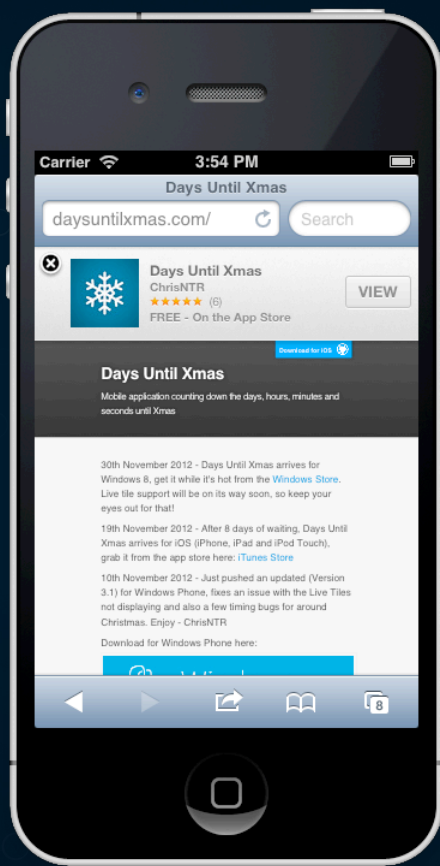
Carrier 3:54 PM

Days Until Xmas

daysuntilxmas.com/

Search

Days Until Xmas
ChrisNTR
★★★★★ (6)
FREE - On the App Store

VIEW

Download for iOS

Days Until Xmas

Mobile application counting down the days, hours, minutes and seconds until Xmas

30th November 2012 - Days Until Xmas arrives for Windows 8, get it while it's hot from the Windows Store. Live tile support will be on its way soon, so keep your eyes out for that!

19th November 2012 - After 8 days of waiting, Days Until Xmas arrives for iOS (iPhone, iPad and iPod Touch), grab it from the app store here: iTunes Store

10th November 2012 - Just pushed an updated (Version 3.1) for Windows Phone, fixes an issue with the Live Tiles not displaying and also a few timing bugs for around Christmas. Enjoy - ChrisNTR

Download for Windows Phone here:

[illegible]

8